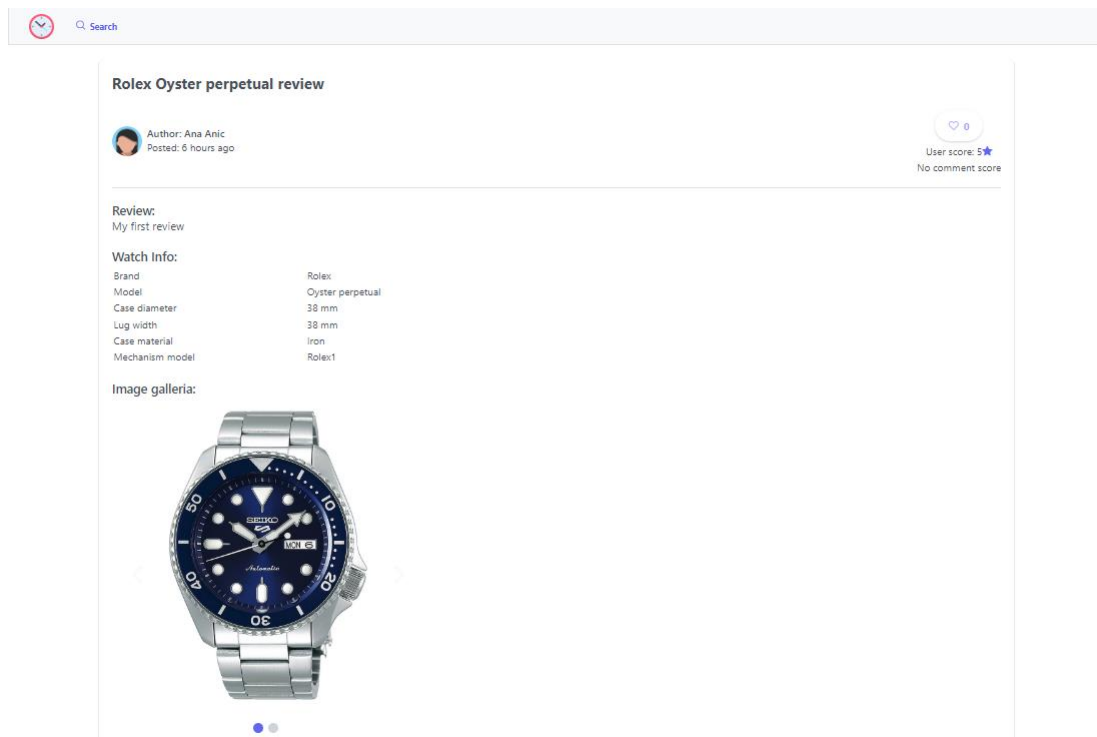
Search

Rolex Oyster perpetual review

Author: Ana Anic
Posted: 6 hours ago

♡ 0
User score: 5★
No comment score

Review:
My first review

Watch Info:

| | |
|---|---|
| Brand | Rolex |
| Model | Oyster perpetual |
| Case diameter | 38 mm |
| Lug width | 38 mm |
| Case material | Iron |
| Mechanism model | Rolex1 |

Image galleria:

SEIKO 5 MON 6 Automatic 10 20 30 40 50